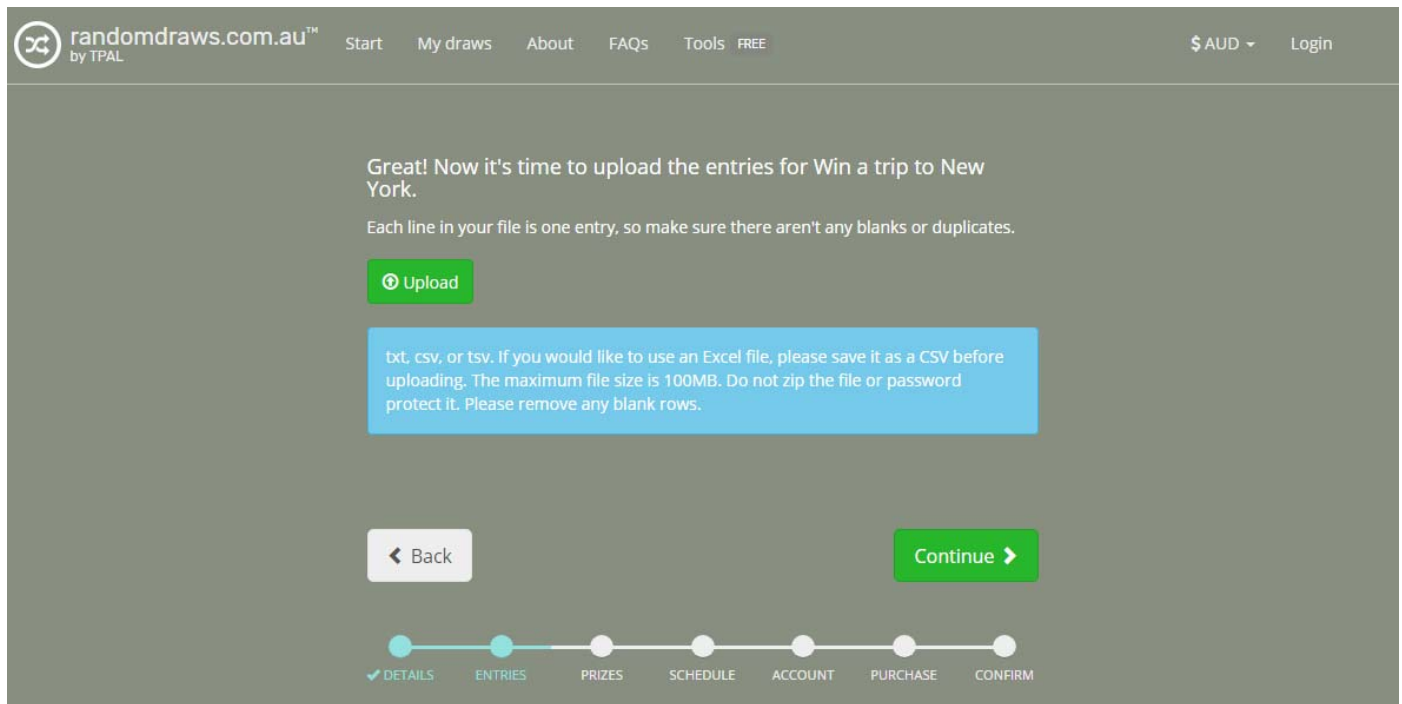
randomdraws.com.au™
by TPAL

Start My draws About FAQs Tools FREE

$ AUD Login

Great! Now it's time to upload the entries for Win a trip to New York.

Each line in your file is one entry, so make sure there aren't any blanks or duplicates.

Upload

txt, csv, or tsv. If you would like to use an Excel file, please save it as a CSV before uploading. The maximum file size is 100MB. Do not zip the file or password protect it. Please remove any blank rows.

Back

Continue

✔ DETAILS ENTRIES PRIZES SCHEDULE ACCOUNT PURCHASE CONFIRM